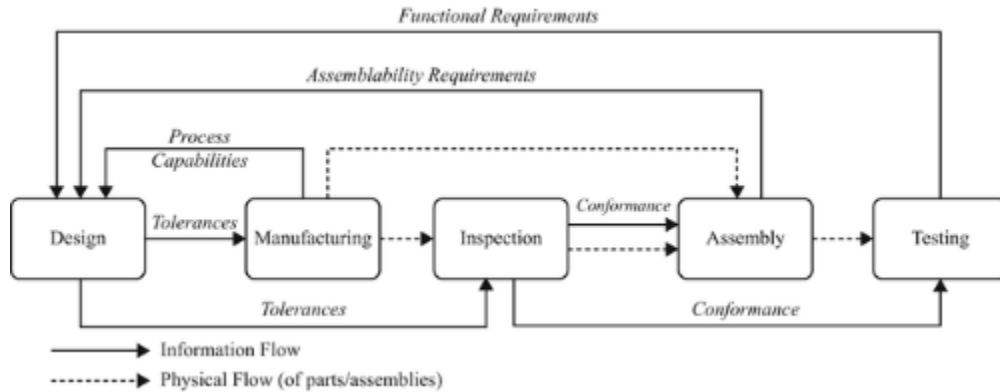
Functional Requirements

Assemblability Requirements

Process Capabilities

Design

Tolerances

Manufacturing

Inspection

Conformance

Assembly

Testing

Tolerances

Conformance

Information Flow

Physical Flow (of parts/assemblies)